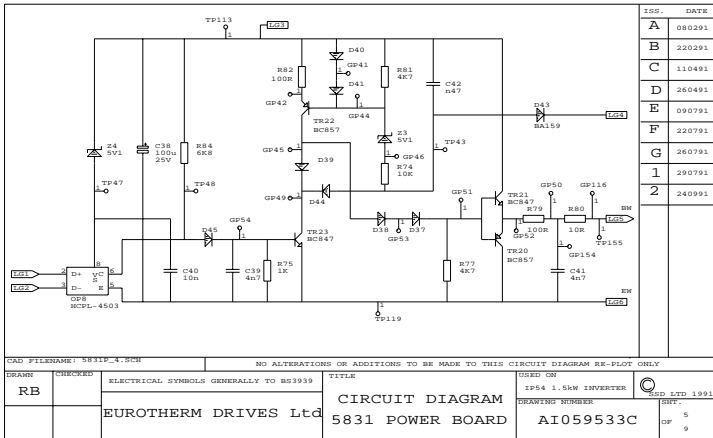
TP113
1
LG3
D40
GP41
R82
100R
R81
4K7
D41
C42
n47
GP42
GP44
TR22
BC857
D43
BA159
LG4
Z4
5V1
C38
100u
25V
R84
6K8
GP45
Z3
5V1
TP43
GP46
D39
R74
10K
TP47
TP48
GP49
D44
GP51
TR21
BC847
GP50
GP116
BW
R79
100R
R80
10R
LG5
GP52
TP155
D45
GP54
D38
GP53
D37
TR23
BC847
TR20
BC857
GP154
8
D+
VC
6
LG1
2
3
LG2
D-
S
E
5
OP8
HCPL-4503
C40
10n
C39
4n7
R75
1K
R77
4K7
C41
4n7
EW
LG6
TP119

| ISS. | DATE |
|---|---|
| A | 080291 |
| B | 220291 |
| C | 110491 |
| D | 260491 |
| E | 090791 |
| F | 220791 |
| G | 260791 |
| 1 | 290791 |
| 2 | 240991 |

CAD FILENAME: 5831P_4.SCH
NO ALTERATIONS OR ADDITIONS TO BE MADE TO THIS CIRCUIT DIAGRAM RE-PLOT ONLY
DRAWN
RB
CHECKED
ELECTRICAL SYMBOLS GENERALLY TO BS3939
EUROTHERM DRIVES Ltd
TITLE
CIRCUIT DIAGRAM
5831 POWER BOARD
USED ON
IP54 1.5kW INVERTER
© SSD LTD 1991
DRAWING NUMBER
AI059533C
SHT. 5
OF 9